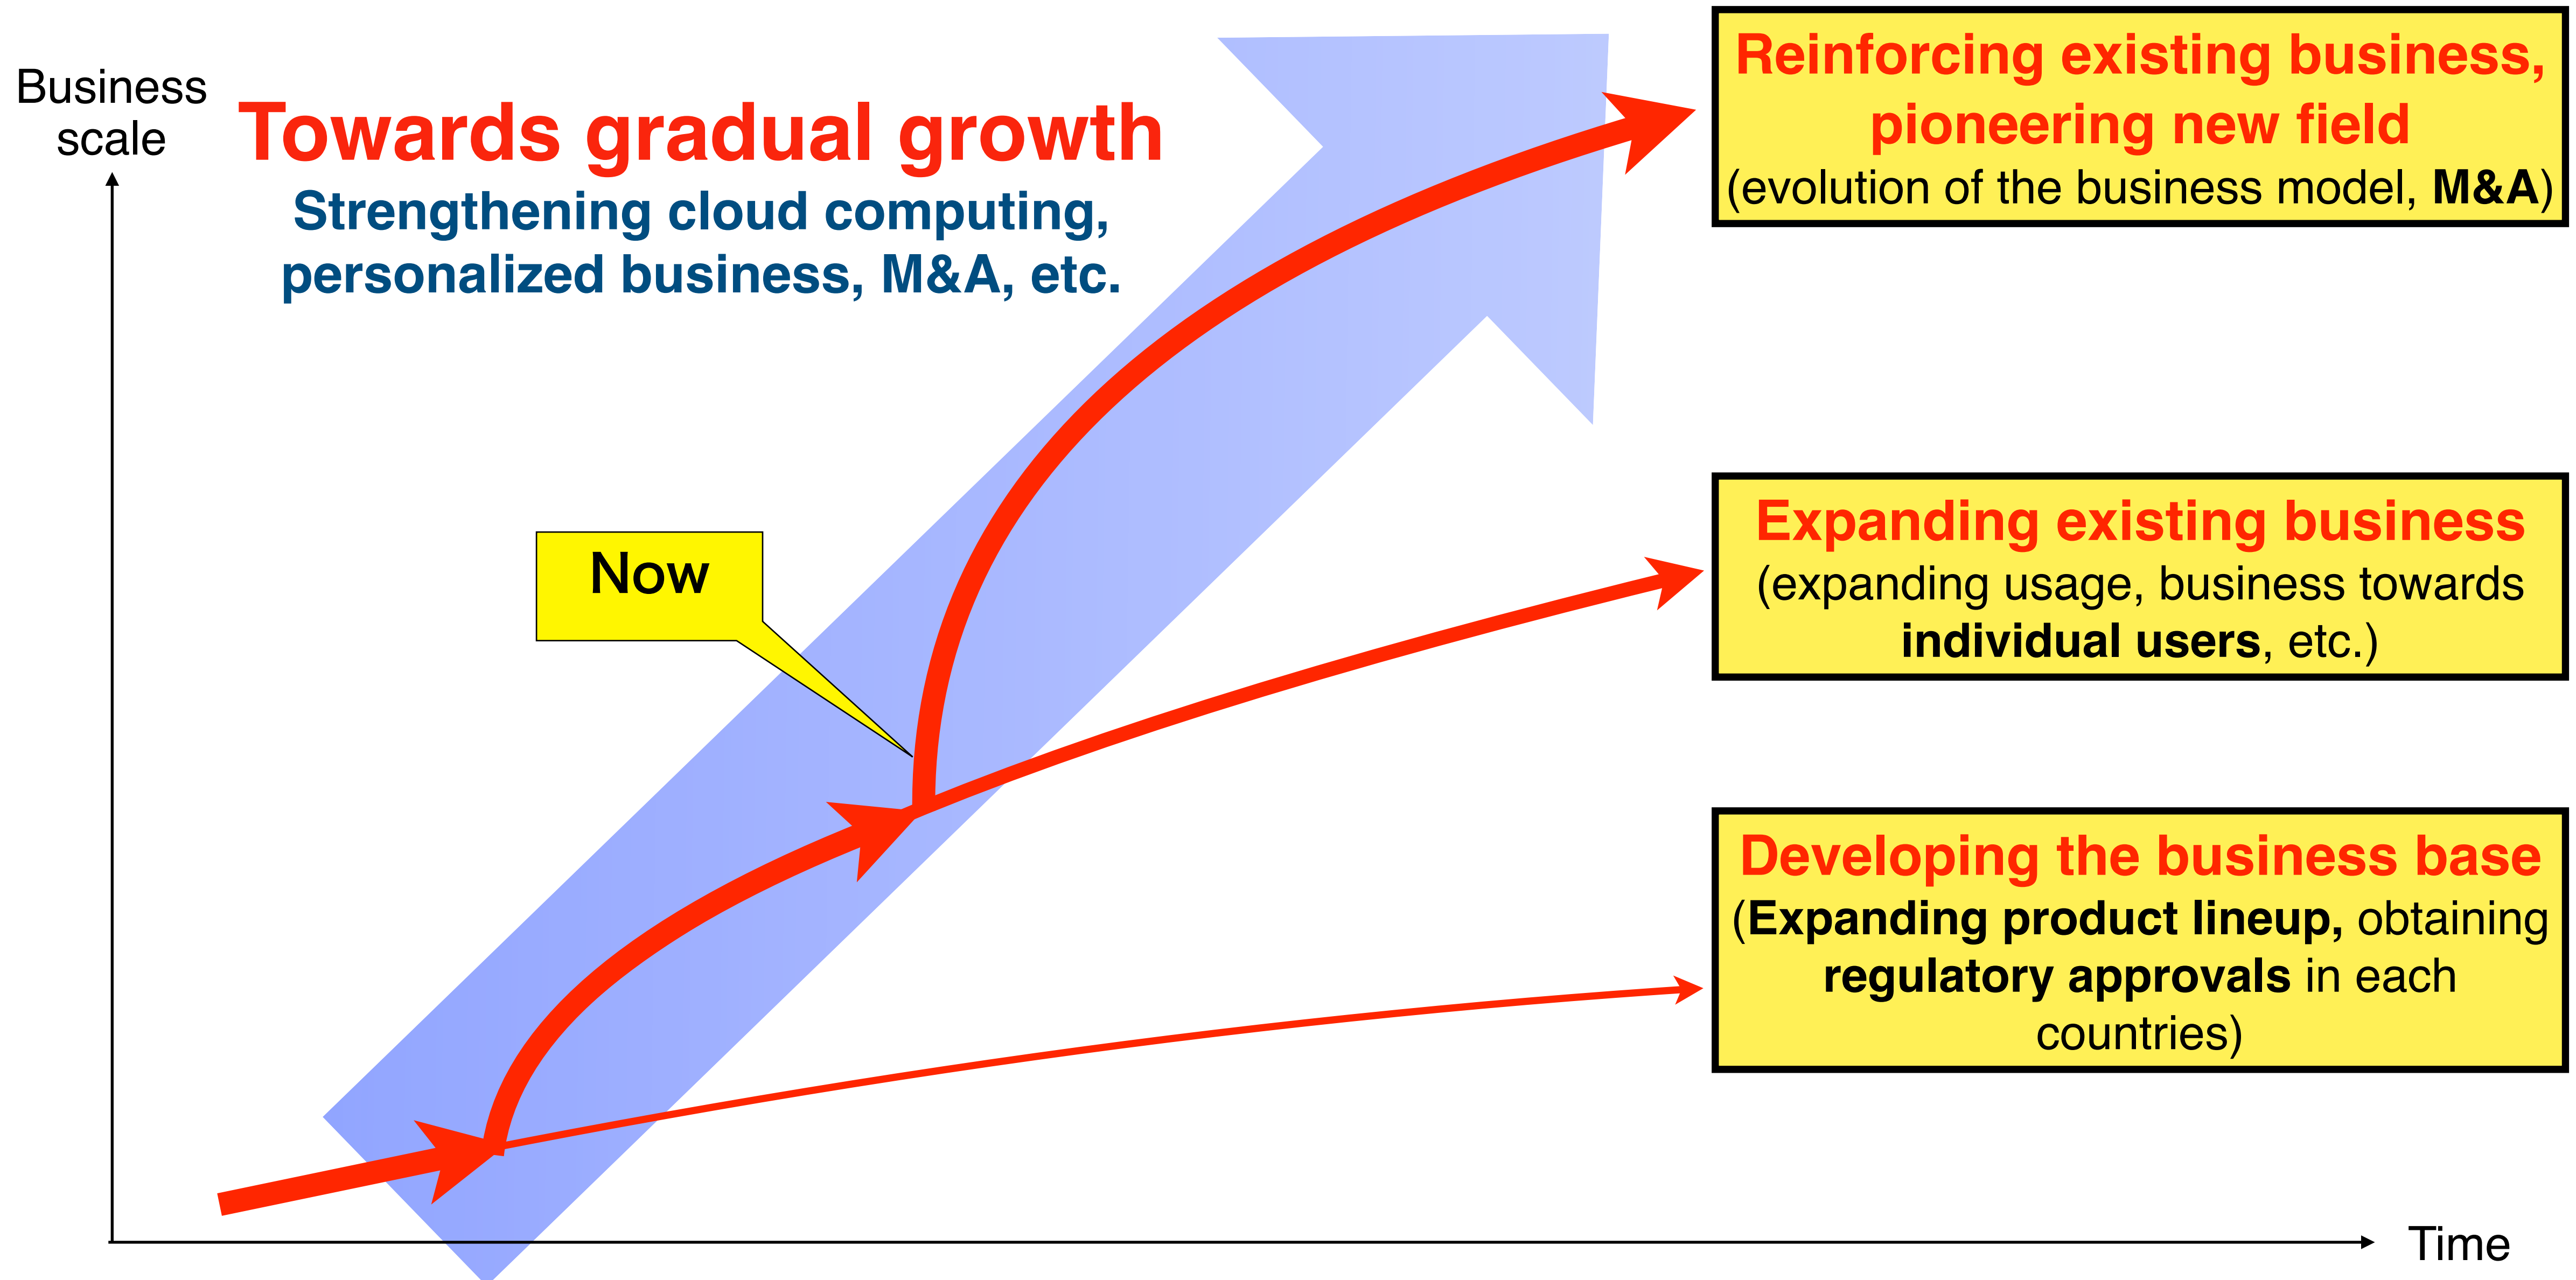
Business scale

Towards gradual growth

Strengthening cloud computing, personalized business, M&A, etc.

Reinforcing existing business, pioneering new field
(evolution of the business model, M&A)

Now

Expanding existing business
(expanding usage, business towards individual users, etc.)

Developing the business base
(Expanding product lineup, obtaining regulatory approvals in each countries)

Time